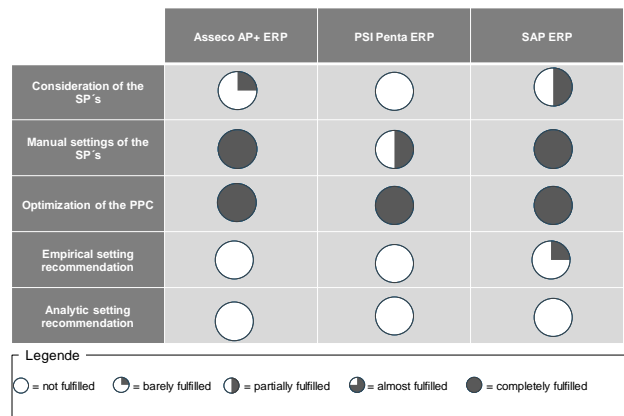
| | Asseco AP+ ERP | PSI Penta ERP | SAP ERP |
|---|---|---|---|
| Consideration of the SP´s | ◔ | ○ | ◑ |
| Manual settings of the SP´s | ● | ◑ | ● |
| Optimization of the PPC | ● | ● | ● |
| Empirical setting recommendation | ○ | ○ | ◔ |
| Analytic setting recommendation | ○ | ○ | ○ |

Legende

○ = not fulfilled ◔ = barely fulfilled ◑ = partially fulfilled ◕ = almost fulfilled ● = completely fulfilled